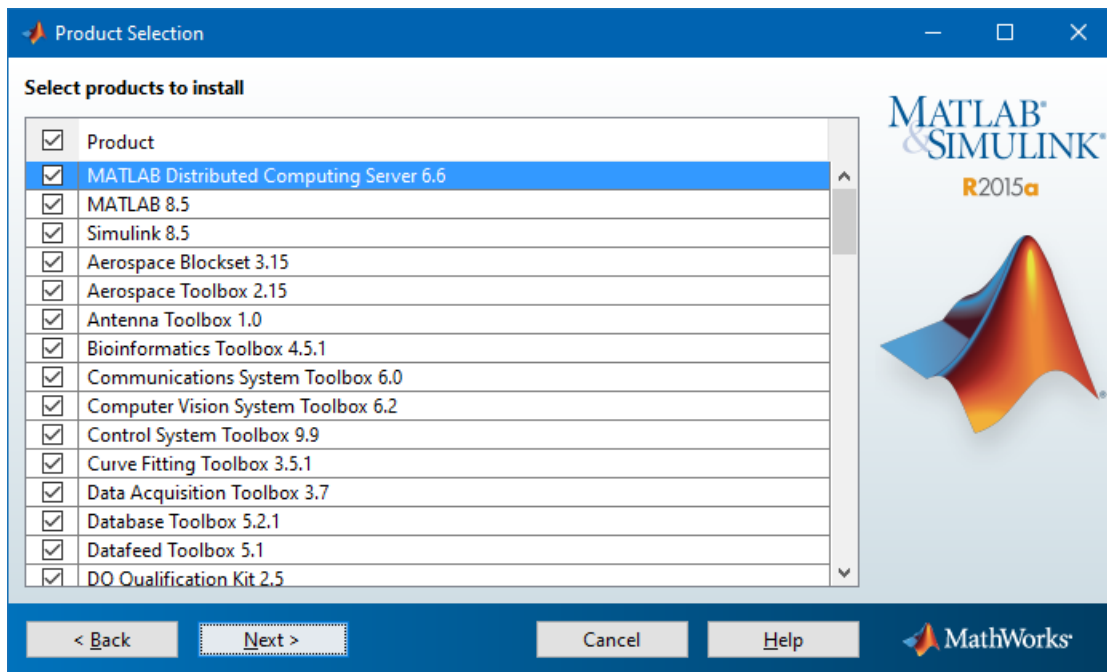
Product Selection

Select products to install

| ☑ | Product |
|---|---|
| ☑ | MATLAB Distributed Computing Server 6.6 |
| ☑ | MATLAB 8.5 |
| ☑ | Simulink 8.5 |
| ☑ | Aerospace Blockset 3.15 |
| ☑ | Aerospace Toolbox 2.15 |
| ☑ | Antenna Toolbox 1.0 |
| ☑ | Bioinformatics Toolbox 4.5.1 |
| ☑ | Communications System Toolbox 6.0 |
| ☑ | Computer Vision System Toolbox 6.2 |
| ☑ | Control System Toolbox 9.9 |
| ☑ | Curve Fitting Toolbox 3.5.1 |
| ☑ | Data Acquisition Toolbox 3.7 |
| ☑ | Database Toolbox 5.2.1 |
| ☑ | Datafeed Toolbox 5.1 |
| ☑ | DO Qualification Kit 2.5 |

MATLAB® & SIMULINK®
R2015a

< Back
Next >
Cancel
Help
MathWorks®